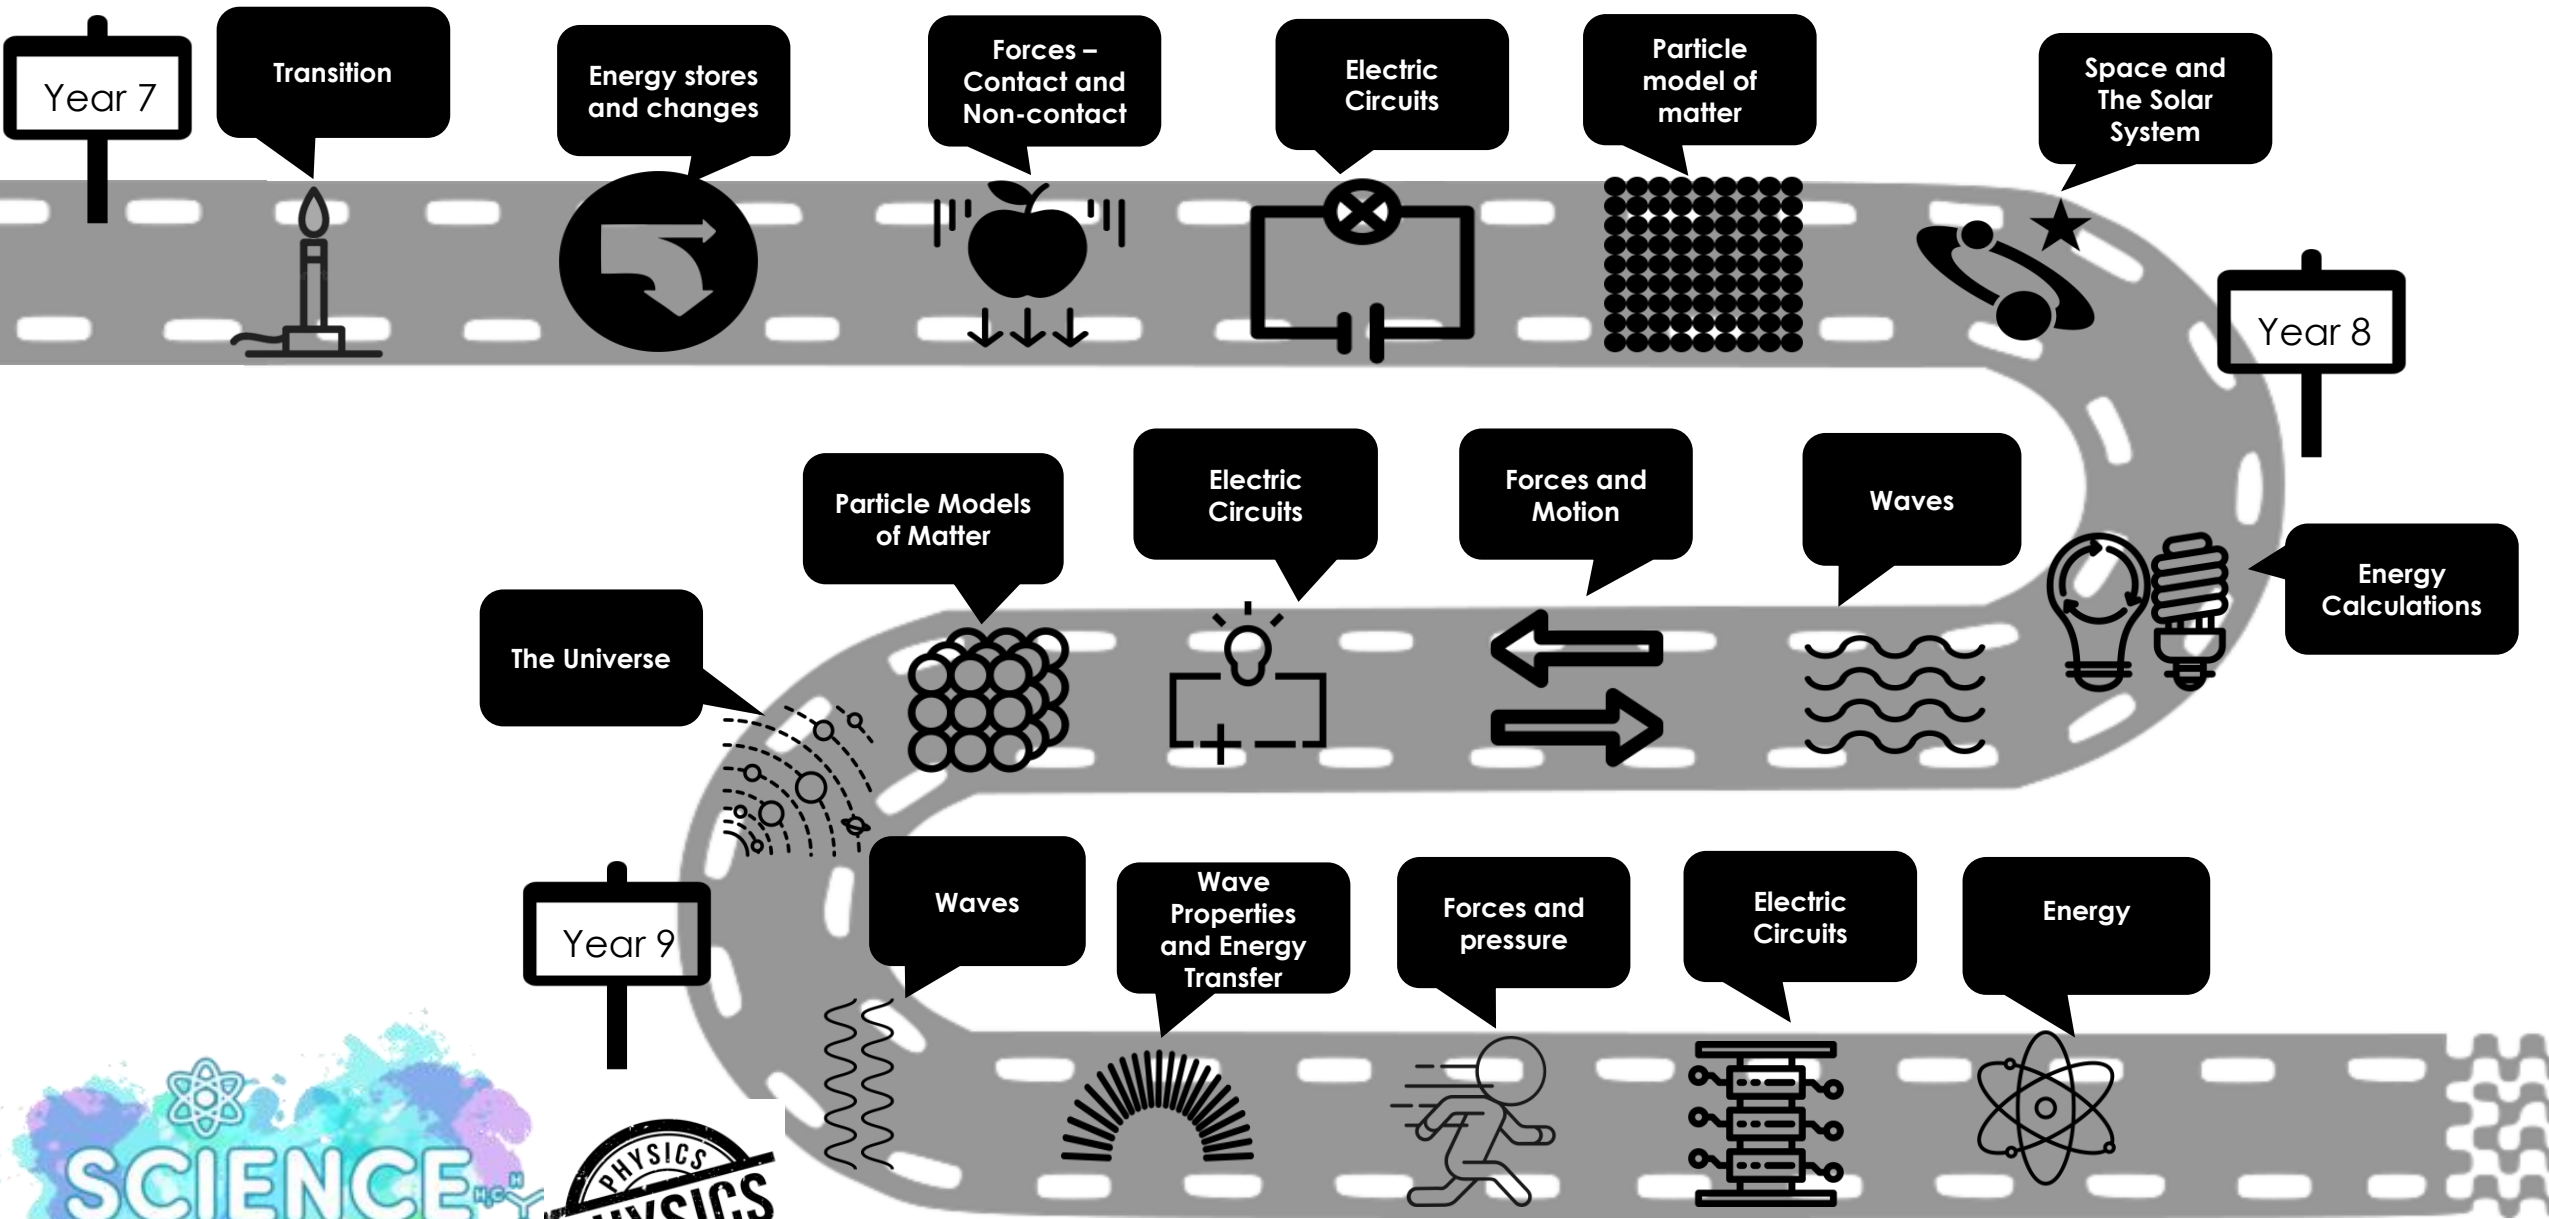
Year 7

Transition

Energy stores and changes

Forces – Contact and Non-contact

Electric Circuits

Particle model of matter

Space and The Solar System

Year 8

Energy Calculations

Waves

Forces and Motion

Electric Circuits

Particle Models of Matter

The Universe

Year 9

Waves

Wave Properties and Energy Transfer

Forces and pressure

Electric Circuits

Energy

SCIENCE

PHYSICS

PHYSICS